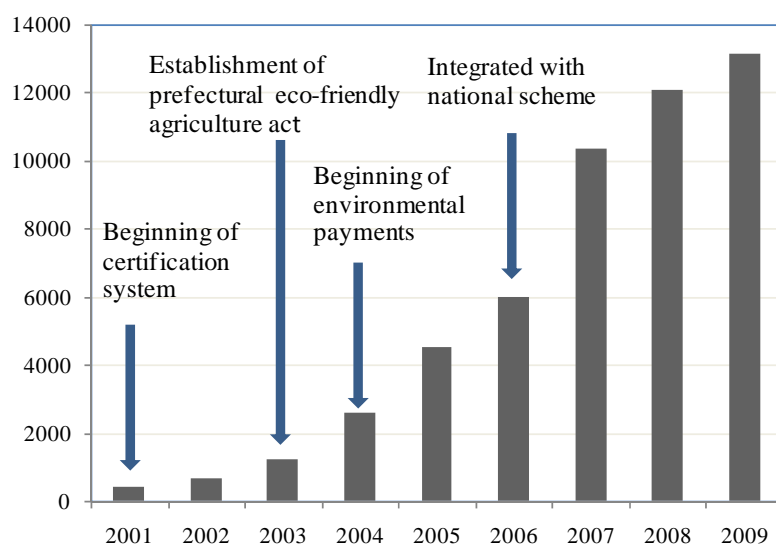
14000
12000
10000
8000
6000
4000
2000
0

Establishment of prefectural eco-friendly agriculture act

Integrated with national scheme

Beginning of environmental payments

Beginning of certification system

2001 2002 2003 2004 2005 2006 2007 2008 2009